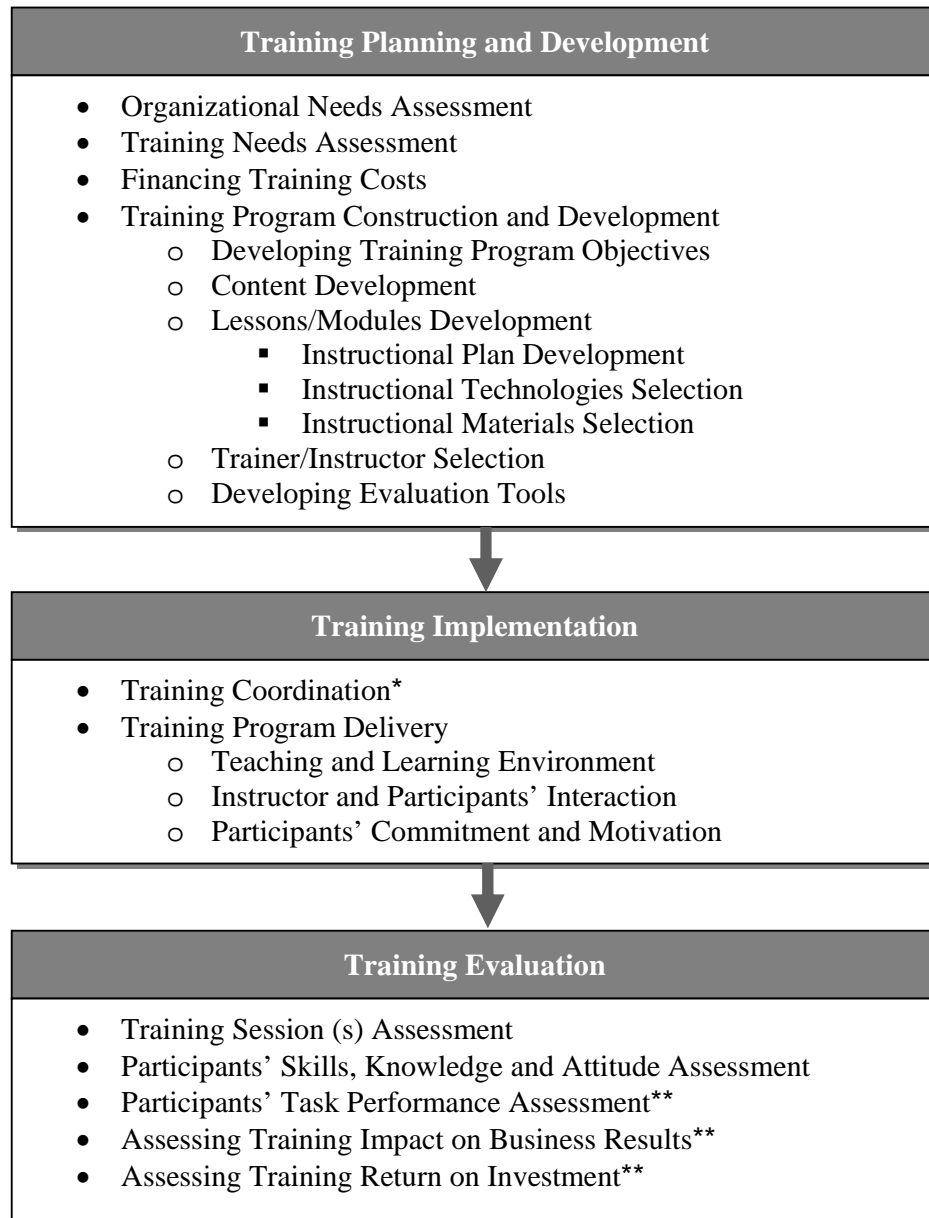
Training Planning and Development

- Organizational Needs Assessment
- Training Needs Assessment
- Financing Training Costs
- Training Program Construction and Development
  - o Developing Training Program Objectives
  - o Content Development
  - o Lessons/Modules Development
    - Instructional Plan Development
    - Instructional Technologies Selection
    - Instructional Materials Selection
  - o Trainer/Instructor Selection
  - o Developing Evaluation Tools

Training Implementation

- Training Coordination*
- Training Program Delivery
  - o Teaching and Learning Environment
  - o Instructor and Participants' Interaction
  - o Participants' Commitment and Motivation

Training Evaluation

- Training Session (s) Assessment
- Participants' Skills, Knowledge and Attitude Assessment
- Participants' Task Performance Assessment**
- Assessing Training Impact on Business Results**
- Assessing Training Return on Investment**